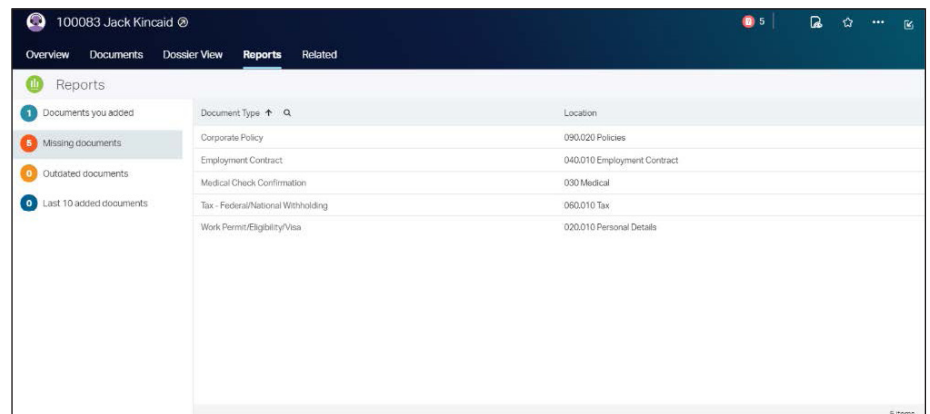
100083 Jack Kincaid

5

Overview Documents Dossier View Reports Related

Reports

1 Documents you added
5 Missing documents
0 Outdated documents
0 Last 10 added documents

| Document Type ↑ | Location |
|---|---|
| Corporate Policy | 090.020 Policies |
| Employment Contract | 040.010 Employment Contract |
| Medical Check Confirmation | 030 Medical |
| Tax - Federal/National Withholding | 060.010 Tax |
| Work Permit/Eligibility/Visa | 020.010 Personal Details |

5 items